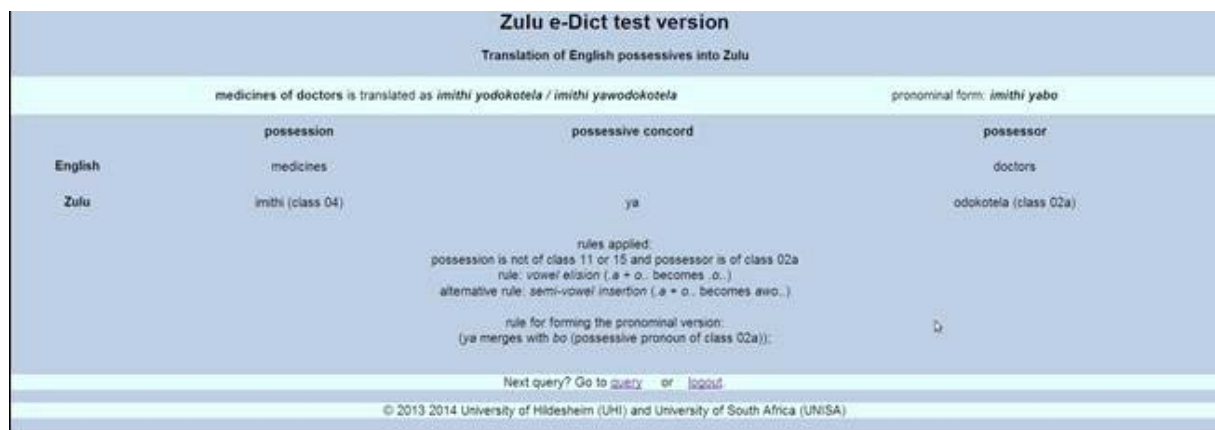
Zulu e-Dict test version

Translation of English possessives into Zulu

medicines of doctors is translated as imithi yodokotela / imithi yawodokotela

pronominal form: imithi yabo

| | possession | possessive concord | possessor |
|---|---|---|---|
| English | medicines | | doctors |
| Zulu | imithi (class 04) | ya | odokotela (class 02a) |

rules applied:
possession is not of class 11 or 15 and possessor is of class 02a
rule: vowel elision (..a + o.. becomes ..o..)
alternative rule: semi-vowel insertion (..a + o.. becomes awo..)

rule for forming the pronominal version:
(ya merges with bo (possessive pronoun of class 02a));

Next query? Go to query or logout

© 2013 2014 University of Hildesheim (UHI) and University of South Africa (UNISA)